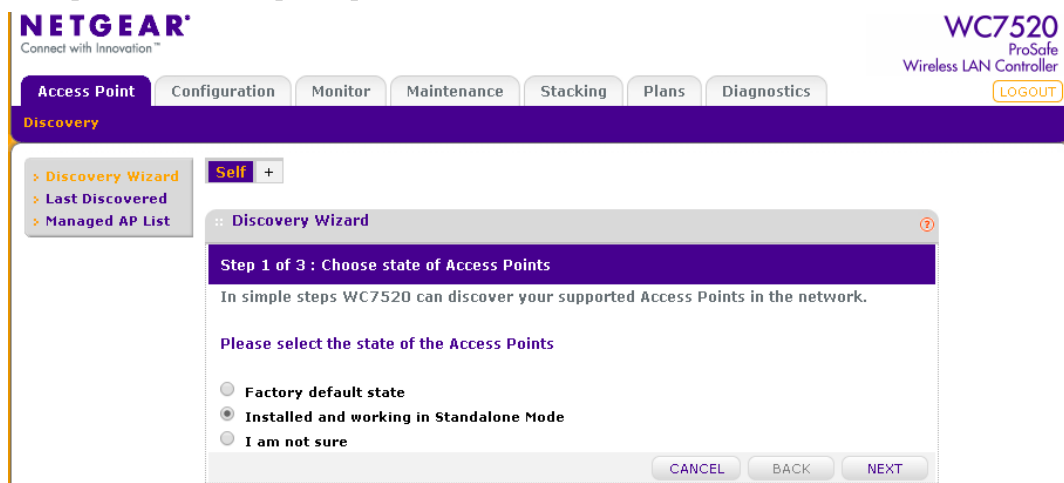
NETGEAR®
Connect with Innovation™

WC7520
ProSafe
Wireless LAN Controller

Access Point | Configuration | Monitor | Maintenance | Stacking | Plans | Diagnostics

LOGOUT

Discovery

› Discovery Wizard
› Last Discovered
› Managed AP List

Self | +

:: Discovery Wizard

?

Step 1 of 3 : Choose state of Access Points

In simple steps WC7520 can discover your supported Access Points in the network.

Please select the state of the Access Points

Factory default state
Installed and working in Standalone Mode
I am not sure

CANCEL | BACK | NEXT